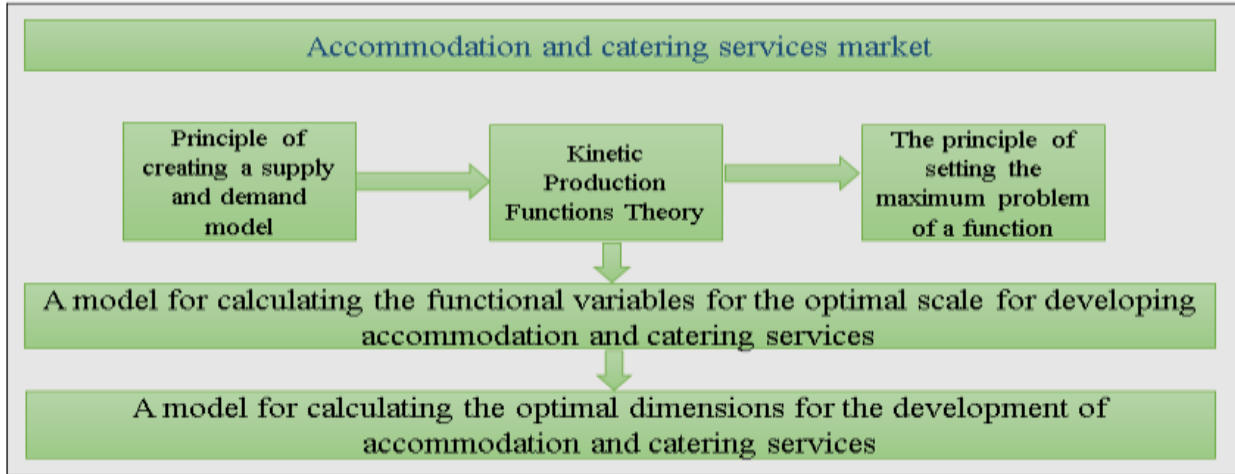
Accommodation and catering services market

Principle of creating a supply and demand model

Kinetic Production Functions Theory

The principle of setting the maximum problem of a function

A model for calculating the functional variables for the optimal scale for developing accommodation and catering services

A model for calculating the optimal dimensions for the development of accommodation and catering services